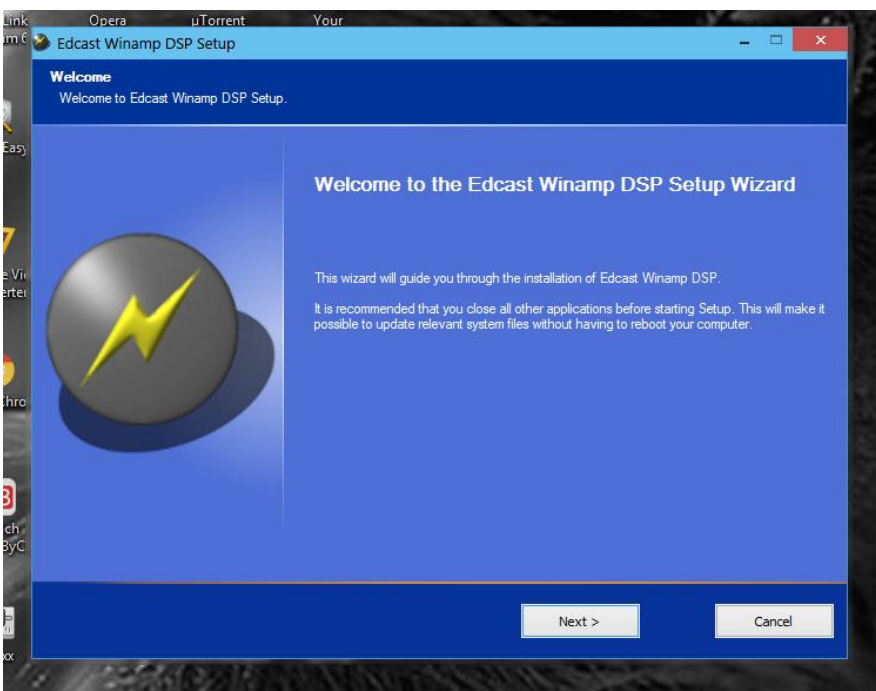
Link
Opera
µTorrent
Your
m 6
Edcast Winamp DSP Setup

Welcome
Welcome to Edcast Winamp DSP Setup.

Easy

e Vi
erter

Chro

ch
ByC

Welcome to the Edcast Winamp DSP Setup Wizard

This wizard will guide you through the installation of Edcast Winamp DSP.

It is recommended that you close all other applications before starting Setup. This will make it possible to update relevant system files without having to reboot your computer.

Next >
Cancel